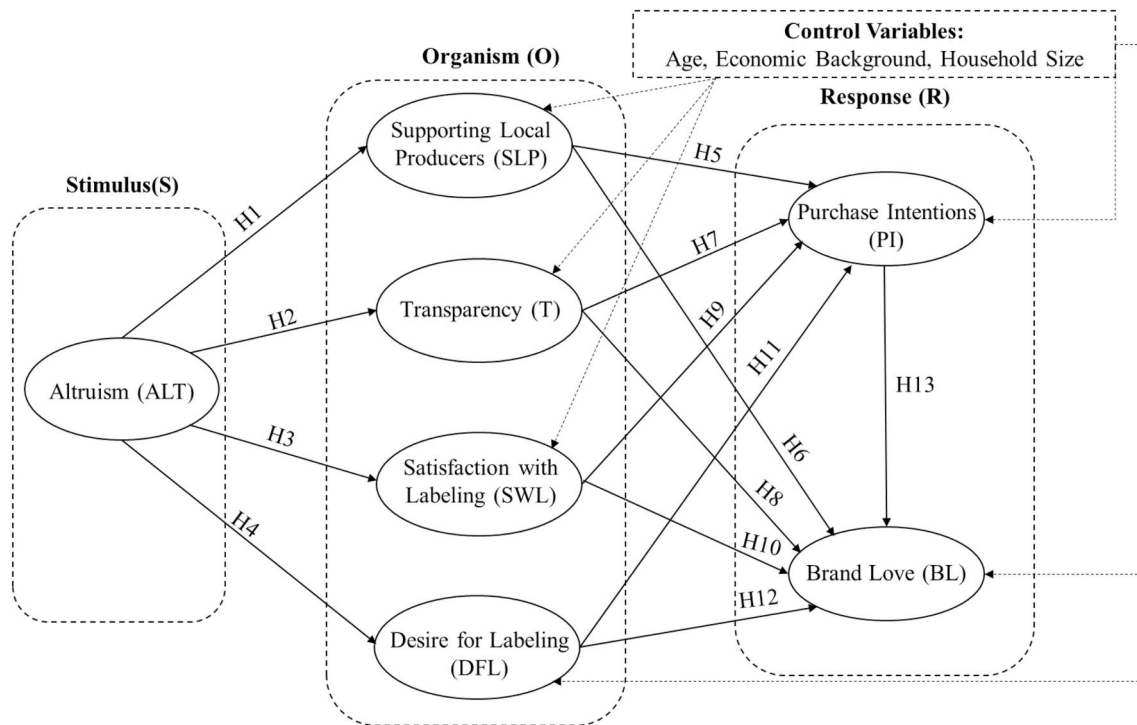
Control Variables:
Age, Economic Background, Household Size

Organism (O)

Response (R)

Stimulus(S)

Altruism (ALT)

H1

H2

H3

H4

Supporting Local Producers (SLP)

Transparency (T)

Satisfaction with Labeling (SWL)

Desire for Labeling (DFL)

H5

H7

H9

H11

H6

H8

H10

H12

Purchase Intentions (PI)

H13

Brand Love (BL)